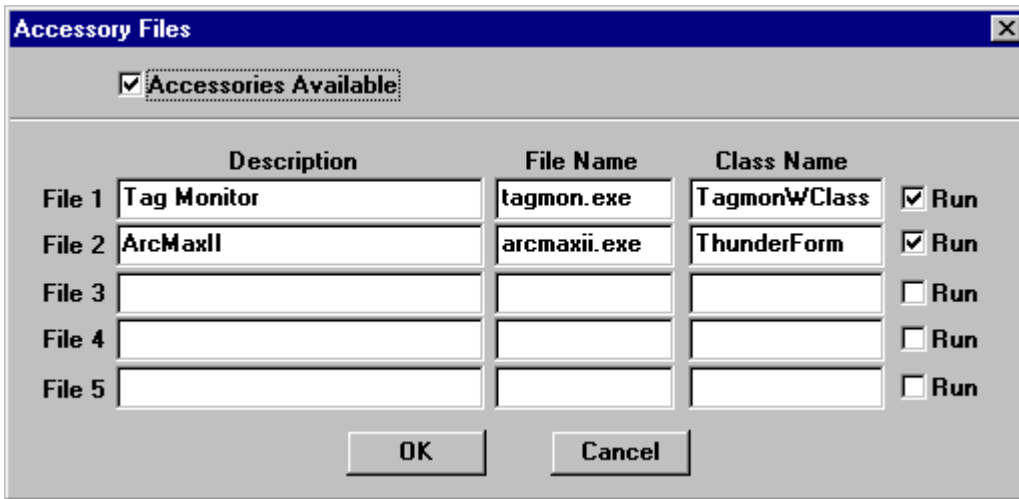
Accessory Files

☑ Accessories Available

| | Description | File Name | Class Name | |
|---|---|---|---|---|
| File 1 | Tag Monitor | tagmon.exe | TagmonWClass | ☑ Run |
| File 2 | ArcMaxII | arcmaxii.exe | ThunderForm | ☑ Run |
| File 3 | | | | ☐ Run |
| File 4 | | | | ☐ Run |
| File 5 | | | | ☐ Run |

OK Cancel